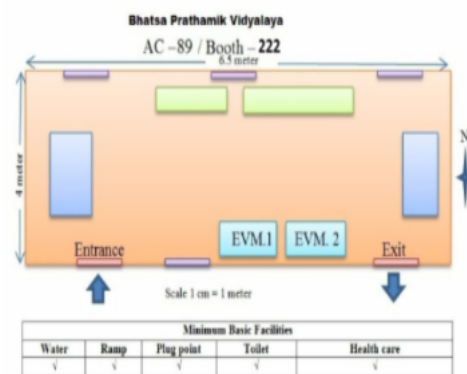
Bhatsa Prathamik Vidyalaya

AC –89 / Booth – 222

6.5 meter

4 meter

N

EVM.1

EVM. 2

Entrance

Exit

Scale 1 cm = 1 meter

| Minimum Basic Facilities | | | | |
|---|---|---|---|---|
| Water | Ramp | Plug point | Toilet | Health care |
| √ | √ | √ | √ | √ |